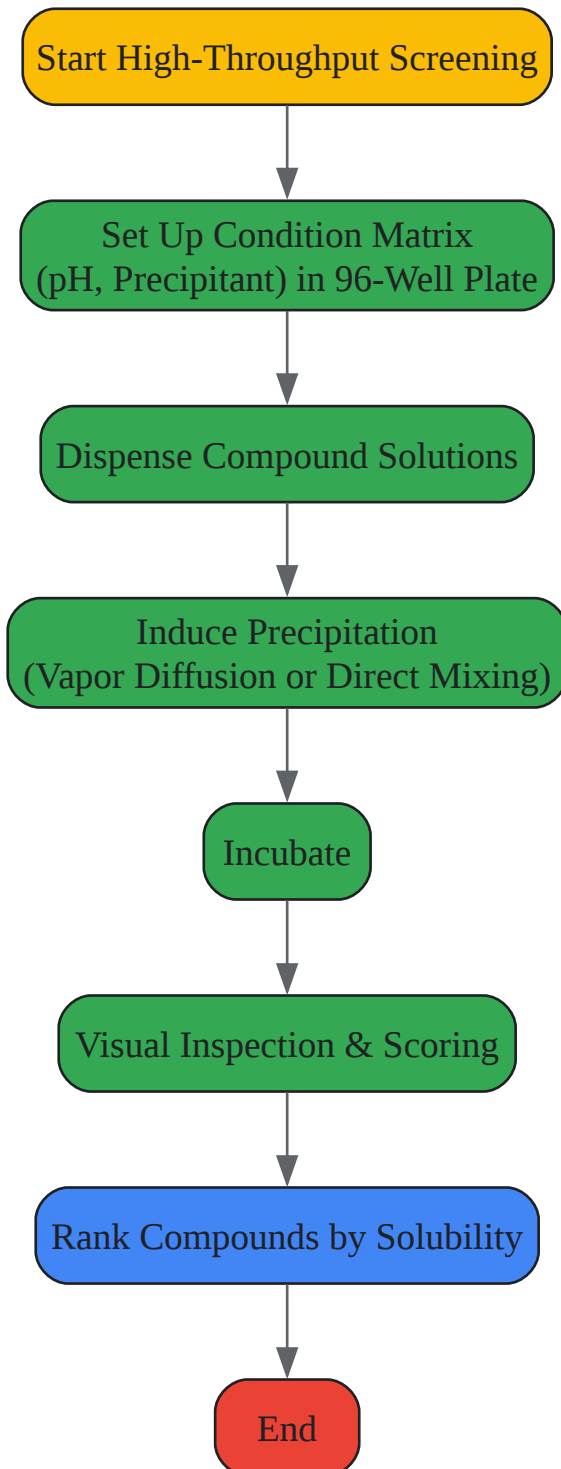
Start High-Throughput Screening

Set Up Condition Matrix
(pH, Precipitant) in 96-Well Plate

Dispense Compound Solutions

Induce Precipitation
(Vapor Diffusion or Direct Mixing)

Incubate

Visual Inspection & Scoring

Rank Compounds by Solubility

End